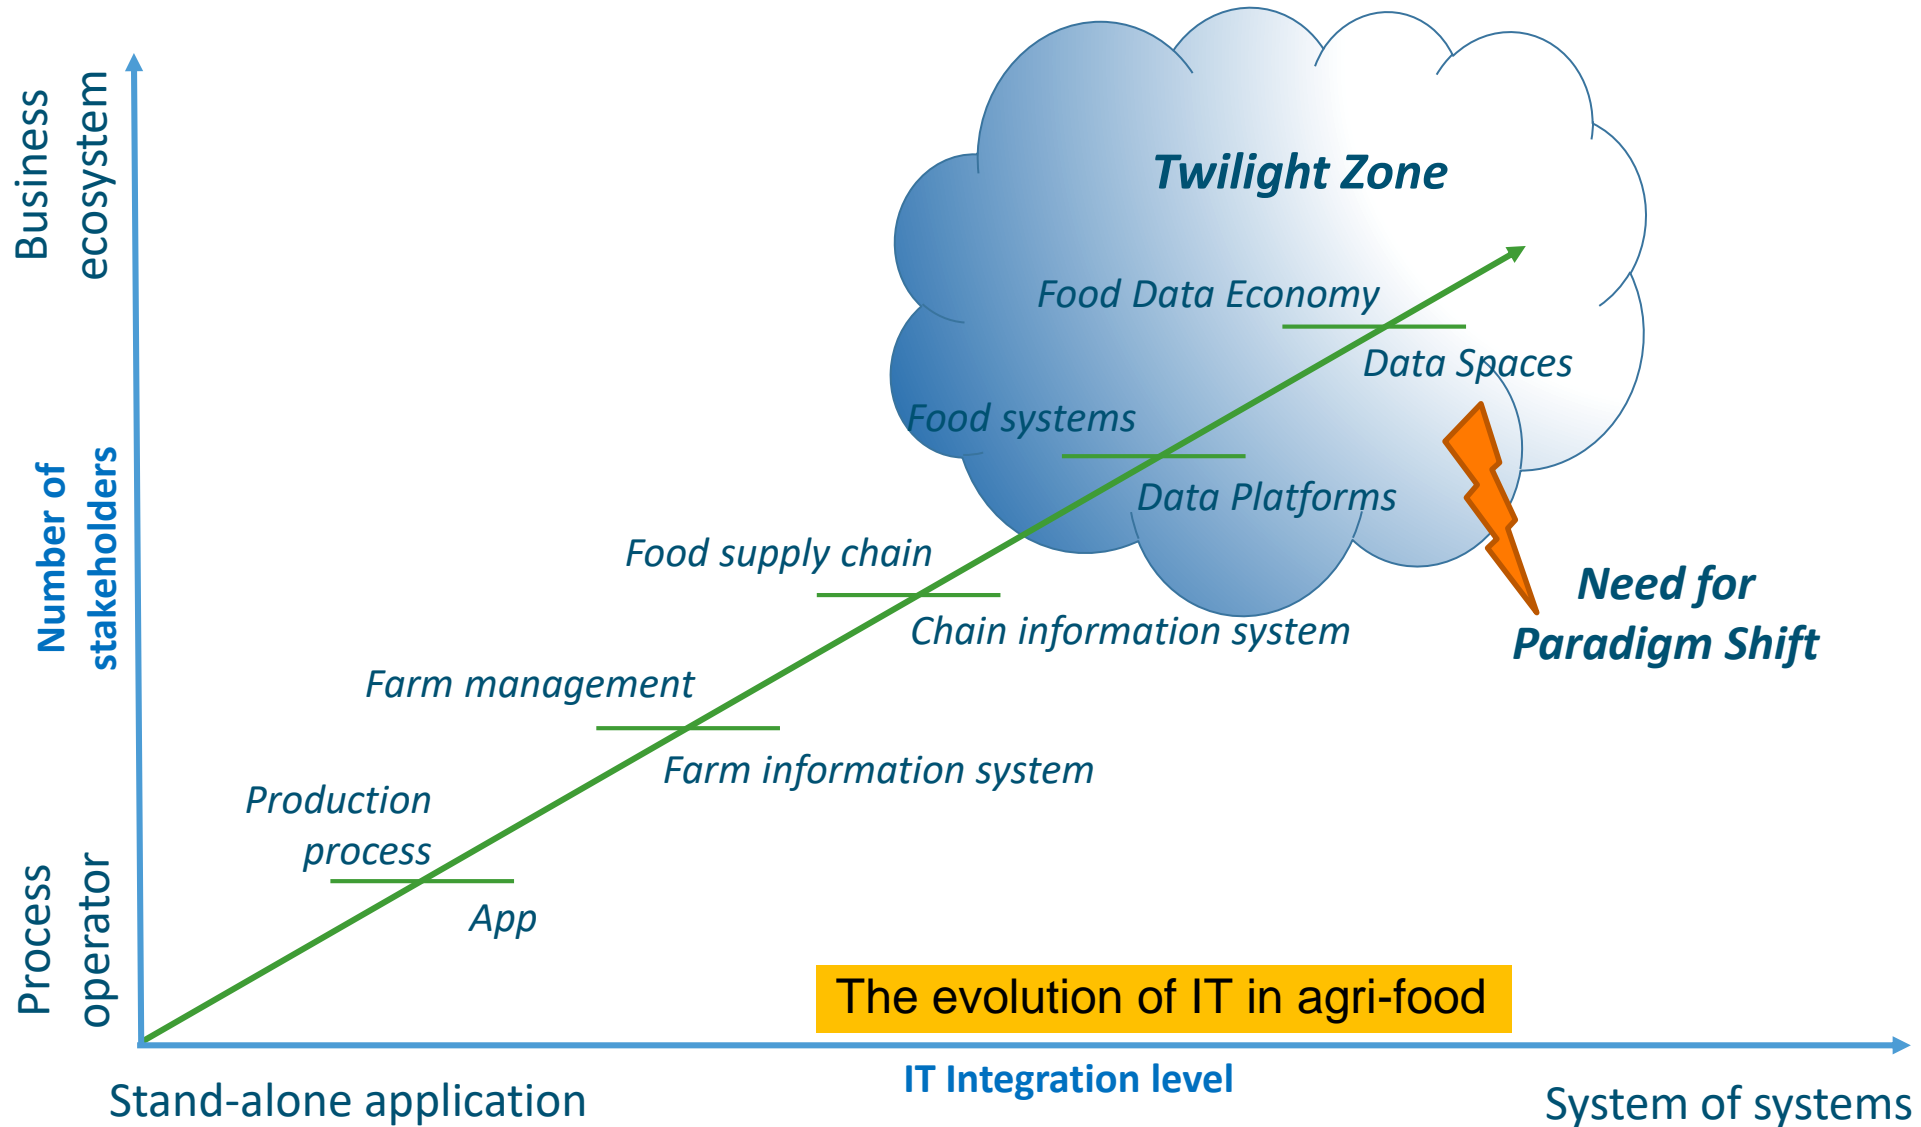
Business ecosystem

Number of stakeholders

Process operator

Twilight Zone

Food Data Economy

Data Spaces

Food systems

Data Platforms

Food supply chain

Chain information system

Need for Paradigm Shift

Farm management

Farm information system

Production process

App

The evolution of IT in agri-food

Stand-alone application

IT Integration level

System of systems